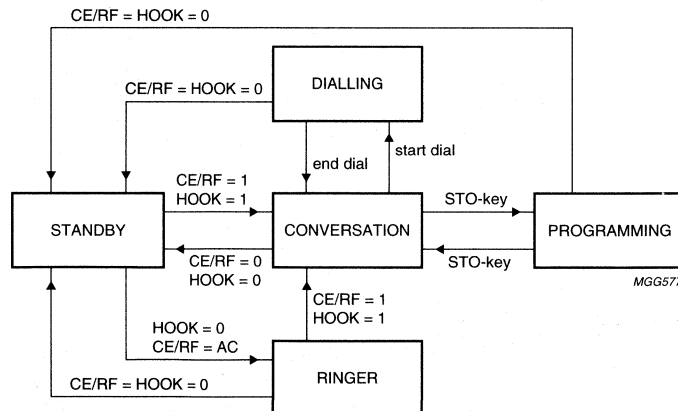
CE/RF = HOOK = 0

DIALLING

CE/RF = HOOK = 0

end dial

start dial

CE/RF = 1
HOOK = 1

STO-key

STANDBY

CONVERSATION

PROGRAMMING

CE/RF = 0
HOOK = 0

STO-key

MGG57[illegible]

CE/RF = 1
HOOK = 1

HOOK = 0
CE/RF = AC

CE/RF = HOOK = 0

RINGER